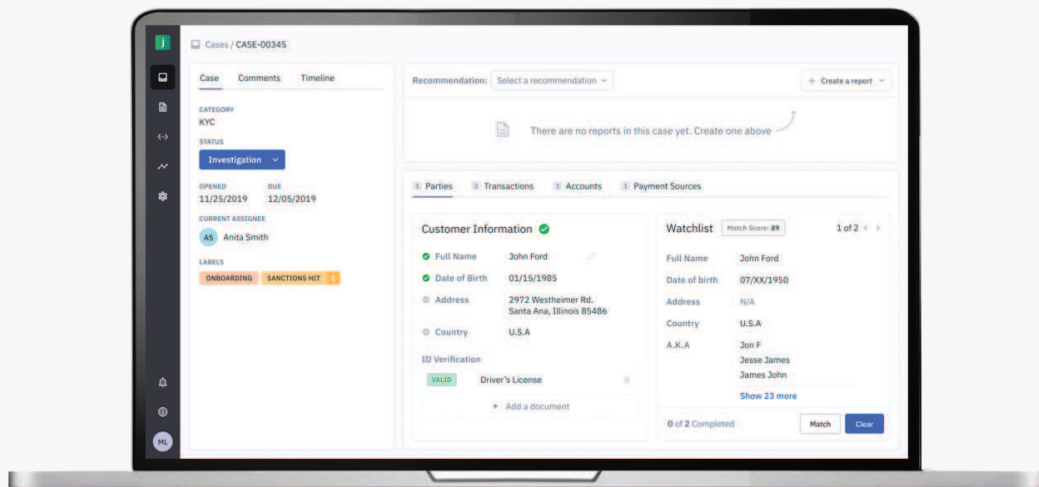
j

Cases / CASE-00345

Case Comments Timeline

CATEGORY
KYC

STATUS
Investigation

OPENED
11/25/2019

DUE
12/05/2019

CURRENT ASSIGNEE
AS Anita Smith

LABELS
ONBOARDING SANCTIONS HIT

Recommendation: Select a recommendation

+ Create a report

There are no reports in this case yet. Create one above

1 Parties 2 Transactions 1 Accounts 1 Payment Sources

Customer Information

Full Name John Ford
Date of Birth 01/15/1985
Address 2972 Westheimer Rd. Santa Ana, Illinois 85486
Country U.S.A

ID Verification
VALID Driver's License
+ Add a document

Watchlist Match Score: 89 1 of 2

Full Name John Ford
Date of birth 07/XX/1950
Address N/A
Country U.S.A
A.K.A Jon F
Jesse James
James John
Show 23 more

0 of 2 Completed Match Clear

ML